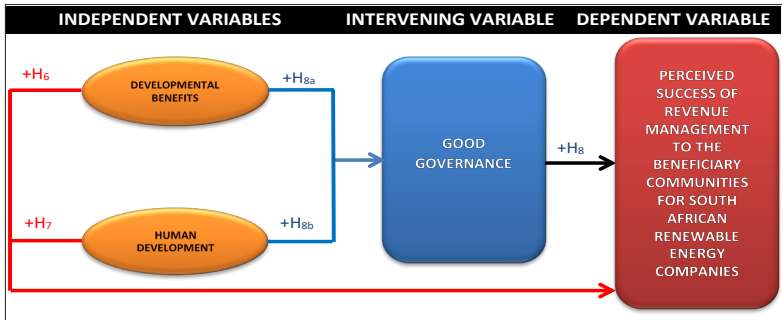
INDEPENDENT VARIABLES

INTERVENING VARIABLE

DEPENDENT VARIABLE

+H$_6$

DEVELOPMENTAL BENEFITS

+H$_{8a}$

GOOD GOVERNANCE

+H$_8$

PERCEIVED SUCCESS OF REVENUE MANAGEMENT TO THE BENEFICIARY COMMUNITIES FOR SOUTH AFRICAN RENEWABLE ENERGY COMPANIES

+H$_7$

HUMAN DEVELOPMENT

+H$_{8b}$